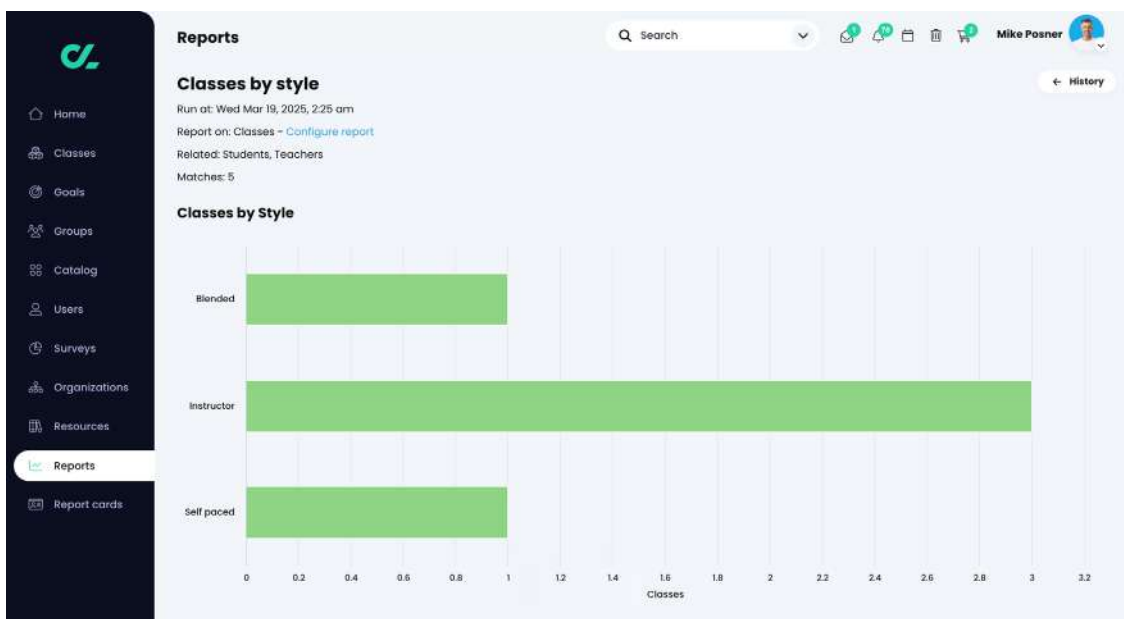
Home
Classes
Goals
Groups
Catalog
Users
Surveys
Organizations
Resources
Reports
Report cards

Reports

Search

Mike Posner

Classes by style

← History

Run at: Wed Mar 19, 2025, 2:25 am

Report on: Classes - Configure report

Related: Students, Teachers

Matches: 5

Classes by Style

Blended

Instructor

Self paced

0 0.2 0.4 0.6 0.8 1 1.2 1.4 1.6 1.8 2 2.2 2.4 2.6 2.8 3 3.2

Classes